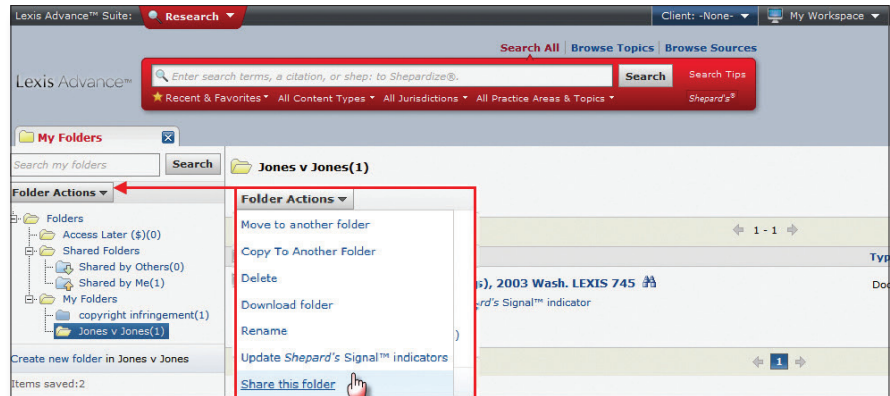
Lexis Advance™ Suite: Research

Client: -None- My Workspace

Search All | Browse Topics | Browse Sources

Lexis Advance™

Enter search terms, a citation, or shep: to Shepardize®.

Search

Search Tips

Recent & Favorites All Content Types All Jurisdictions All Practice Areas & Topics

Shepard's®

My Folders

Search my folders

Search

Folder Actions

Folders
Access Later ($)(0)
Shared Folders
Shared by Others(0)
Shared by Me(1)
My Folders
copyright infringement(1)
Jones v Jones(1)

Create new folder in Jones v Jones

Items saved:2

Jones v Jones(1)

Folder Actions

Move to another folder
Copy To Another Folder
Delete
Download folder
Rename
Update Shepard's Signal™ indicators
Share this folder

1 - 1

Typ

s), 2003 Wash. LEXIS 745

rd's Signal™ indicator

Doc

)

1